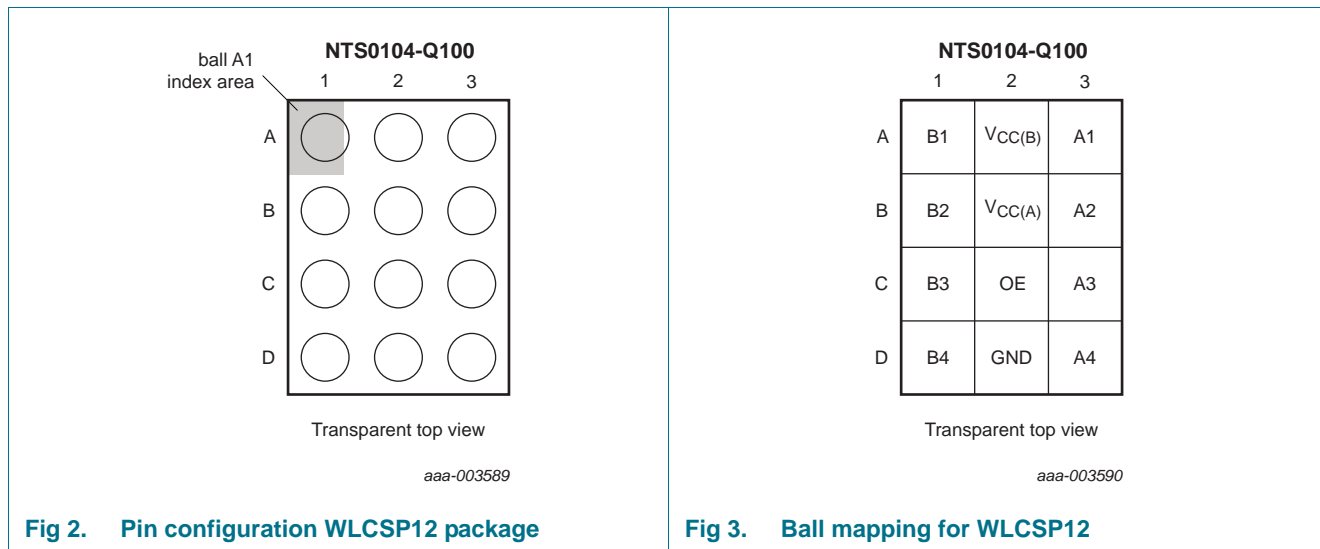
ball A1 index area

NTS0104-Q100

1 2 3

A

B

C

D

Transparent top view

aaa-003589

**Fig 2. Pin configuration WLCSP12 package**

NTS0104-Q100

| | 1 | 2 | 3 |
|---|---|---|---|
| A | B1 | $V_{CC(B)}$ | A1 |
| B | B2 | $V_{CC(A)}$ | A2 |
| C | B3 | OE | A3 |
| D | B4 | GND | A4 |

Transparent top view

aaa-003590

**Fig 3. Ball mapping for WLCSP12**